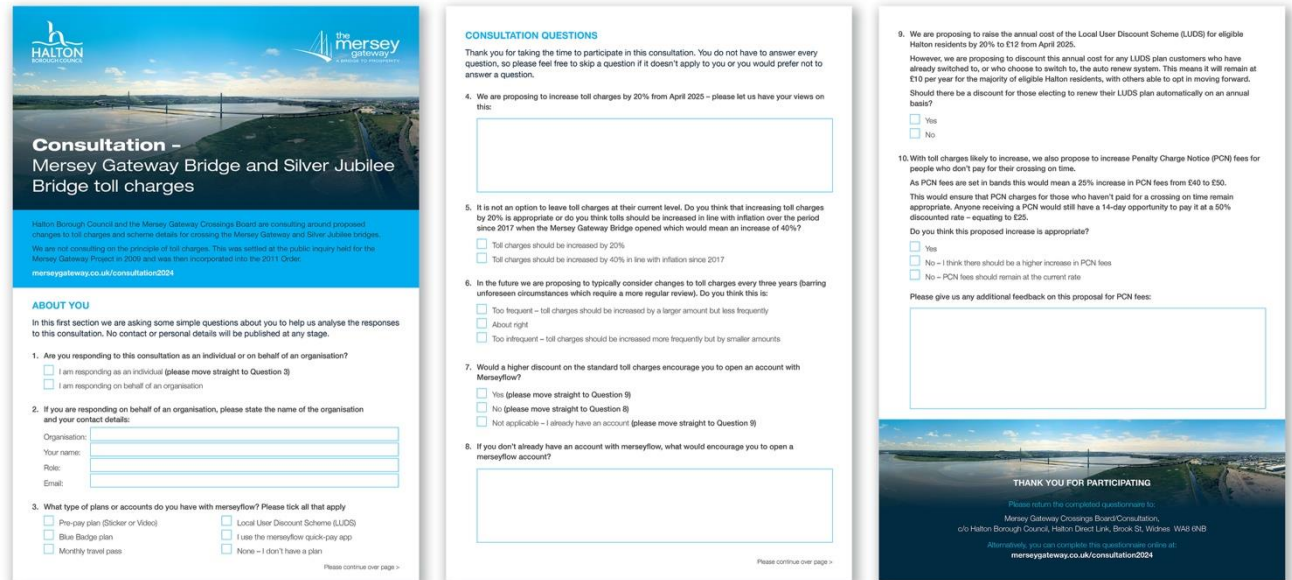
HALTON BOROUGH COUNCIL

the mersey gateway A BRIDGE TO PROSPERITY

Consultation –
Mersey Gateway Bridge and Silver Jubilee Bridge toll charges

Halton Borough Council and the Mersey Gateway Crossings Board are consulting around proposed changes to toll charges and scheme details for crossing the Mersey Gateway and Silver Jubilee bridges.

We are not consulting on the principle of toll charges. This was settled at the public inquiry held for the Mersey Gateway Project in 2009 and was then incorporated into the 2011 Order.

merseygateway.co.uk/consultation2024

ABOUT YOU

In this first section we are asking some simple questions about you to help us analyse the responses to this consultation. No contact or personal details will be published at any stage.

1. Are you responding to this consultation as an individual or on behalf of an organisation?

I am responding as an individual (please move straight to Question 3)

I am responding on behalf of an organisation

2. If you are responding on behalf of an organisation, please state the name of the organisation and your contact details:

Organisation:

Your name:

Role:

Email:

3. What type of plans or accounts do you have with merseyflow? Please tick all that apply

Pre-pay plan (Sticker or Video)

Blue Badge plan

Monthly travel pass

Local User Discount Scheme (LUDS)

I use the merseyflow quick-pay app

None – I don't have a plan

Please continue over page >

CONSULTATION QUESTIONS

Thank you for taking the time to participate in this consultation. You do not have to answer every question, so please feel free to skip a question if it doesn't apply to you or you would prefer not to answer a question.

4. We are proposing to increase toll charges by 20% from April 2025 – please let us have your views on this:

5. It is not an option to leave toll charges at their current level. Do you think that increasing toll charges by 20% is appropriate or do you think tolls should be increased in line with inflation over the period since 2017 when the Mersey Gateway Bridge opened which would mean an increase of 40%?

Toll charges should be increased by 20%

Toll charges should be increased by 40% in line with inflation since 2017

6. In the future we are proposing to typically consider changes to toll charges every three years (barring unforeseen circumstances which require a more regular review). Do you think this is:

Too frequent – toll charges should be increased by a larger amount but less frequently

About right

Too infrequent – toll charges should be increased more frequently but by smaller amounts

7. Would a higher discount on the standard toll charges encourage you to open an account with Merseyflow?

Yes (please move straight to Question 9)

No (please move straight to Question 8)

Not applicable – I already have an account (please move straight to Question 9)

8. If you don't already have an account with merseyflow, what would encourage you to open a merseyflow account?

Please continue over page >

9. We are proposing to raise the annual cost of the Local User Discount Scheme (LUDS) for eligible Halton residents by 20% to £12 from April 2025.

However, we are proposing to discount this annual cost for any LUDS plan customers who have already switched to, or who choose to switch to, the auto renew system. This means it will remain at £10 per year for the majority of eligible Halton residents, with others able to opt in moving forward.

Should there be a discount for those electing to renew their LUDS plan automatically on an annual basis?

Yes

No

10. With toll charges likely to increase, we also propose to increase Penalty Charge Notice (PCN) fees for people who don't pay for their crossing on time.

As PCN fees are set in bands this would mean a 25% increase in PCN fees from £40 to £50.

This would ensure that PCN charges for those who haven't paid for a crossing on time remain appropriate. Anyone receiving a PCN would still have a 14-day opportunity to pay it at a 50% discounted rate – equating to £25.

Do you think this proposed increase is appropriate?

Yes

No – I think there should be a higher increase in PCN fees

No – PCN fees should remain at the current rate

Please give us any additional feedback on this proposal for PCN fees:

THANK YOU FOR PARTICIPATING

Please return the completed questionnaire to:

Mersey Gateway Crossings Board/Consultation, c/o Halton Borough Council, Halton Direct Link, Brook St, Widnes WA8 6NB

Alternatively, you can complete this questionnaire online at:
merseygateway.co.uk/consultation2024